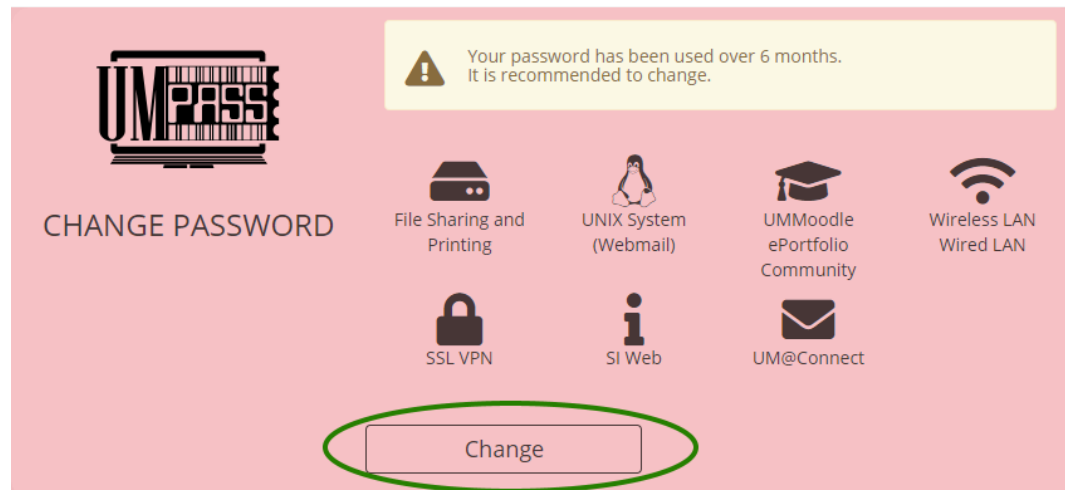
UMPASS

Your password has been used over 6 months.
It is recommended to change.

CHANGE PASSWORD

File Sharing and Printing

UNIX System (Webmail)

UMMoodle ePortfolio Community

Wireless LAN Wired LAN

SSL VPN

SI Web

UM@Connect

Change